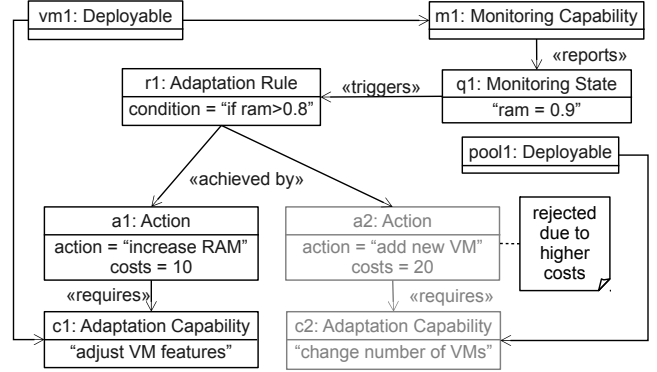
vm1: Deployable

m1: Monitoring Capability

«reports»

r1: Adaptation Rule
condition = "if ram>0.8"

«triggers»

q1: Monitoring State
"ram = 0.9"

pool1: Deployable

«achieved by»

a1: Action
action = "increase RAM"
costs = 10

a2: Action
action = "add new VM"
costs = 20

rejected due to higher costs

«requires»

«requires»

c1: Adaptation Capability
"adjust VM features"

c2: Adaptation Capability
"change number of VMs"